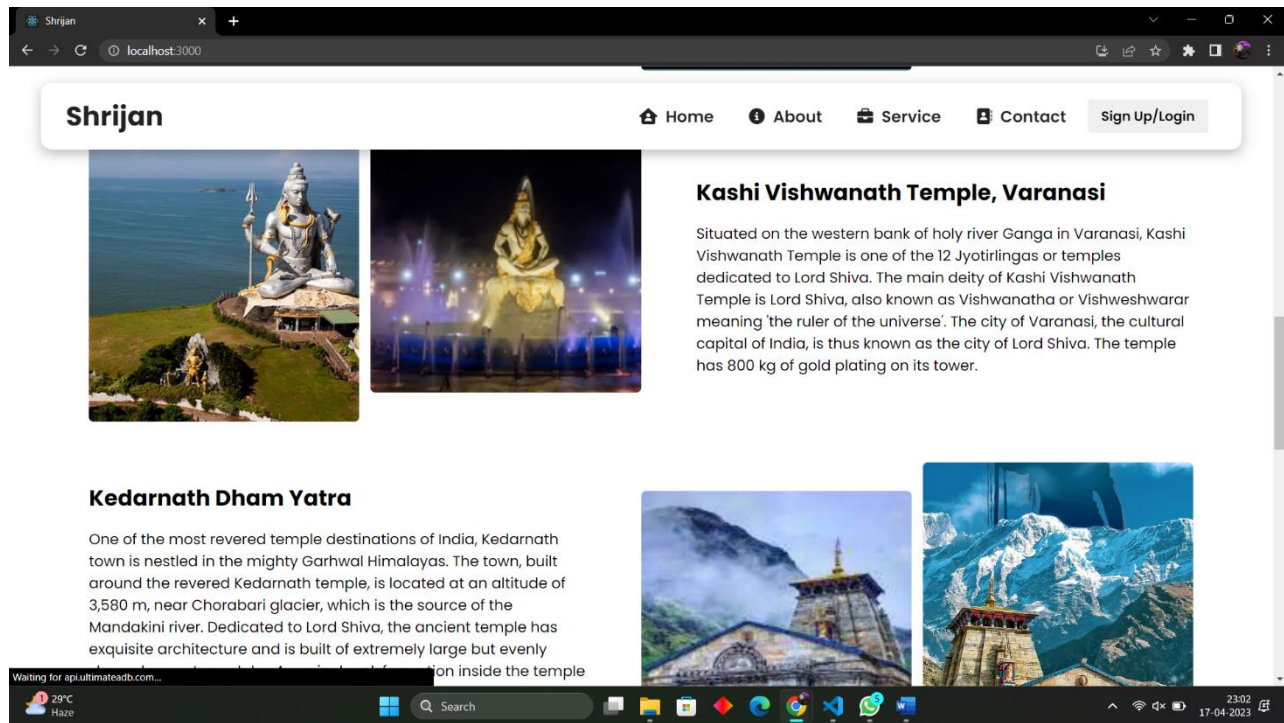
Shrijan

localhost:3000

Shrijan

Home About Service Contact Sign Up/Login

Kashi Vishwanath Temple, Varanasi

Situated on the western bank of holy river Ganga in Varanasi, Kashi Vishwanath Temple is one of the 12 Jyotirlingas or temples dedicated to Lord Shiva. The main deity of Kashi Vishwanath Temple is Lord Shiva, also known as Vishwanatha or Vishweshwarar meaning 'the ruler of the universe'. The city of Varanasi, the cultural capital of India, is thus known as the city of Lord Shiva. The temple has 800 kg of gold plating on its tower.

Kedarnath Dham Yatra

One of the most revered temple destinations of India, Kedarnath town is nestled in the mighty Garhwal Himalayas. The town, built around the revered Kedarnath temple, is located at an altitude of 3,580 m, near Chorabari glacier, which is the source of the Mandakini river. Dedicated to Lord Shiva, the ancient temple has exquisite architecture and is built of extremely large but evenly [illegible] ion inside the temple

Waiting for api.ultimateadb.com...

29°C
Haze

Search

23:02
17-04-2023